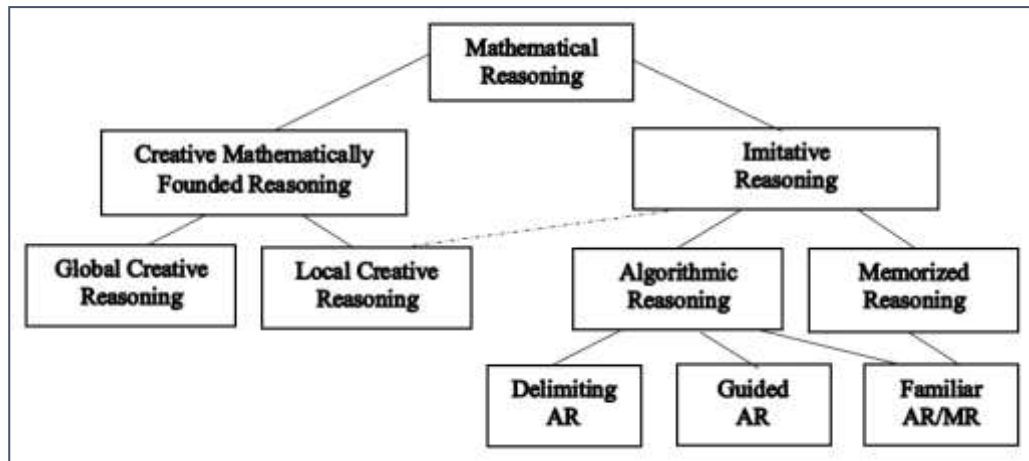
Mathematical Reasoning

Creative Mathematically Founded Reasoning

Imitative Reasoning

Global Creative Reasoning

Local Creative Reasoning

Algorithmic Reasoning

Memorized Reasoning

Delimiting AR

Guided AR

Familiar AR/MR